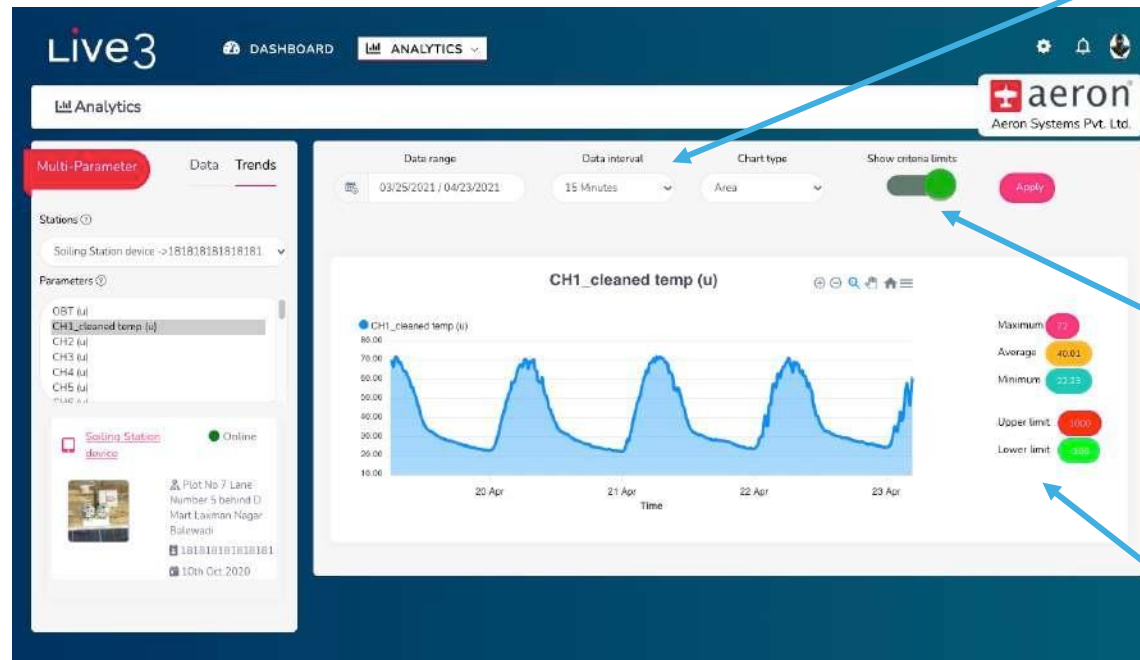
Live3 DASHBOARD ANALYTICS

Analytics

aeron
Aeron Systems Pvt. Ltd.

Multi-Parameter Data Trends

Stations

Soiling Station device ->181818181818181

Parameters

OBT (u)
CH1_cleaned temp (u)
CH2 (u)
CH3 (u)
CH4 (u)
CH5 (u)

Soiling Station device
Online

Plot No 7 Lane Number 5 behind D Mart Laxman Nagar Balewadi
181818181818181
10th Oct 2020

Data range
03/25/2021 / 04/23/2021

Data interval
15 Minutes

Chart type
Area

Show criteria limits

Apply

CH1_cleaned temp (u)

CH1_cleaned temp (u)

| 80.00 |
|---|
| 70.00 |
| 60.00 |
| 50.00 |
| 40.00 |
| 30.00 |
| 20.00 |
| 10.00 |

20 Apr 21 Apr 22 Apr 23 Apr
Time

Maximum 72
Average 40.01
Minimum 22.13

Upper limit 1000
Lower limit -100